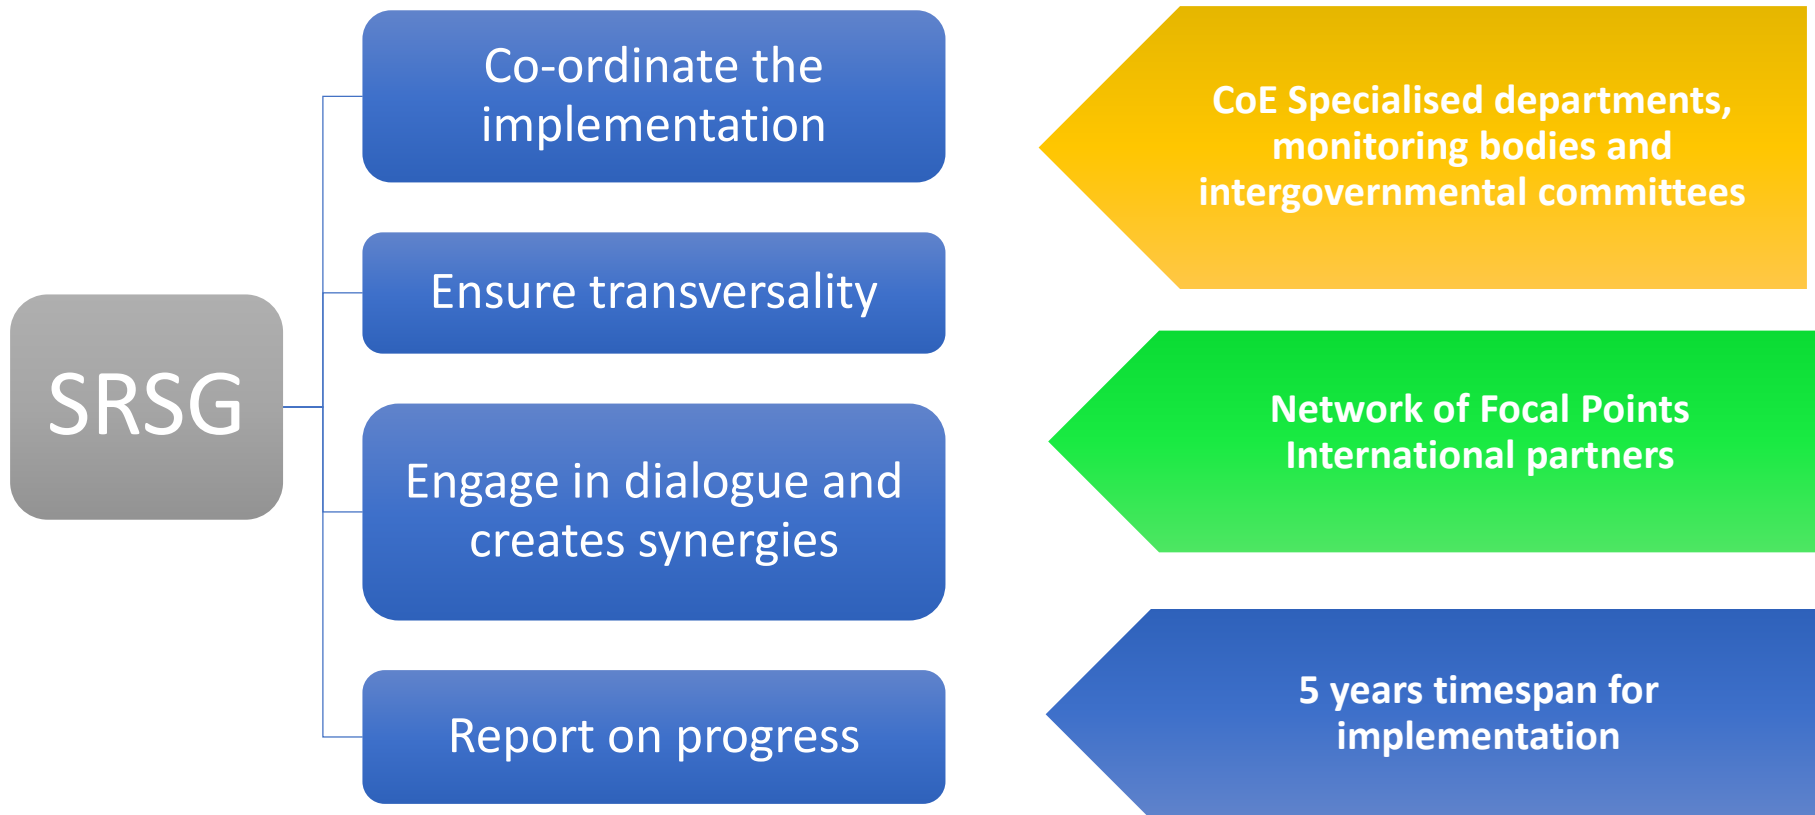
SRSG

Co-ordinate the implementation

Ensure transversality

Engage in dialogue and creates synergies

Report on progress

CoE Specialised departments, monitoring bodies and intergovernmental committees

Network of Focal Points
International partners

5 years timespan for implementation